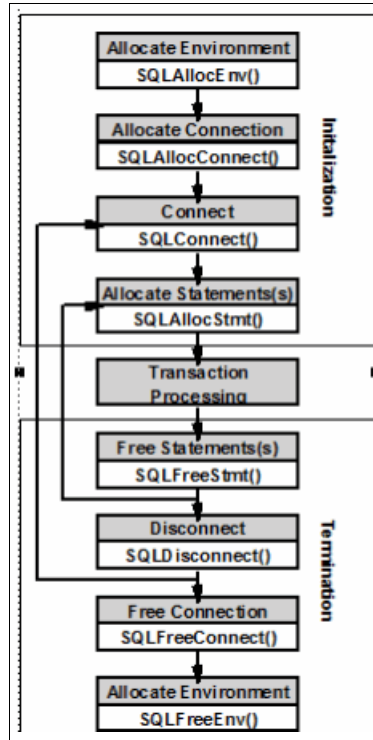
Allocate Environment
SQLAllocEnv()

Allocate Connection
SQLAllocConnect()

Initialization

Connect
SQLConnect()

Allocate Statements(s)
SQLAllocStmt()

Transaction Processing

Free Statements(s)
SQLFreeStmt()

Disconnect
SQLDisconnect()

Termination

Free Connection
SQLFreeConnect()

Allocate Environment
SQLFreeEnv()